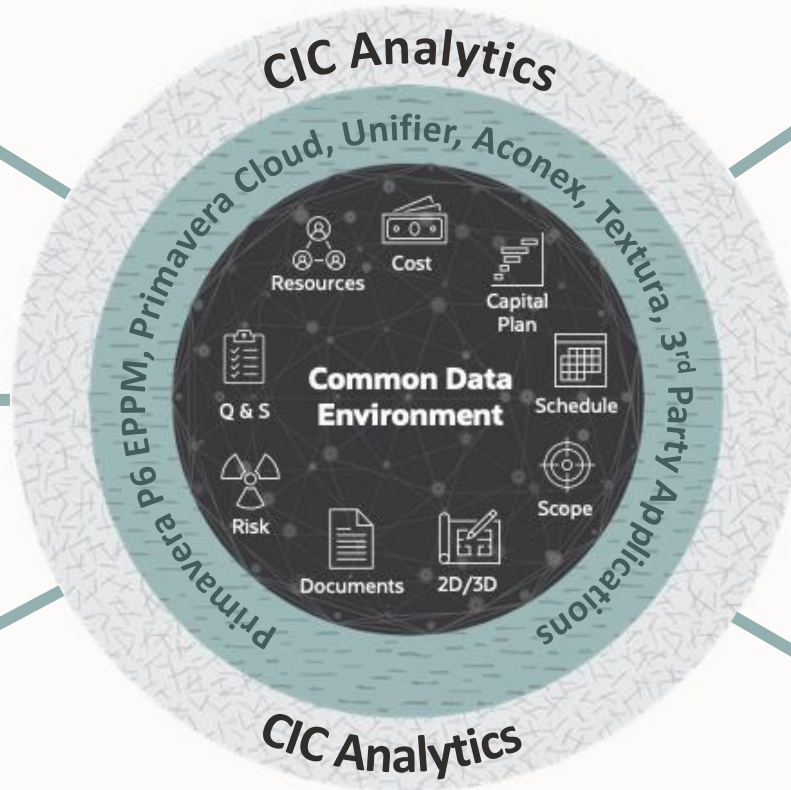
CIC Analytics

Primavera P6 EPPM, Primavera Cloud, Unifier, Aconex, Textura, 3$^{rd}$ Party Applications

Resources

Cost

Capital Plan

Q & S

Common Data Environment

Schedule

Risk

Scope

Documents

2D/3D

CIC Analytics